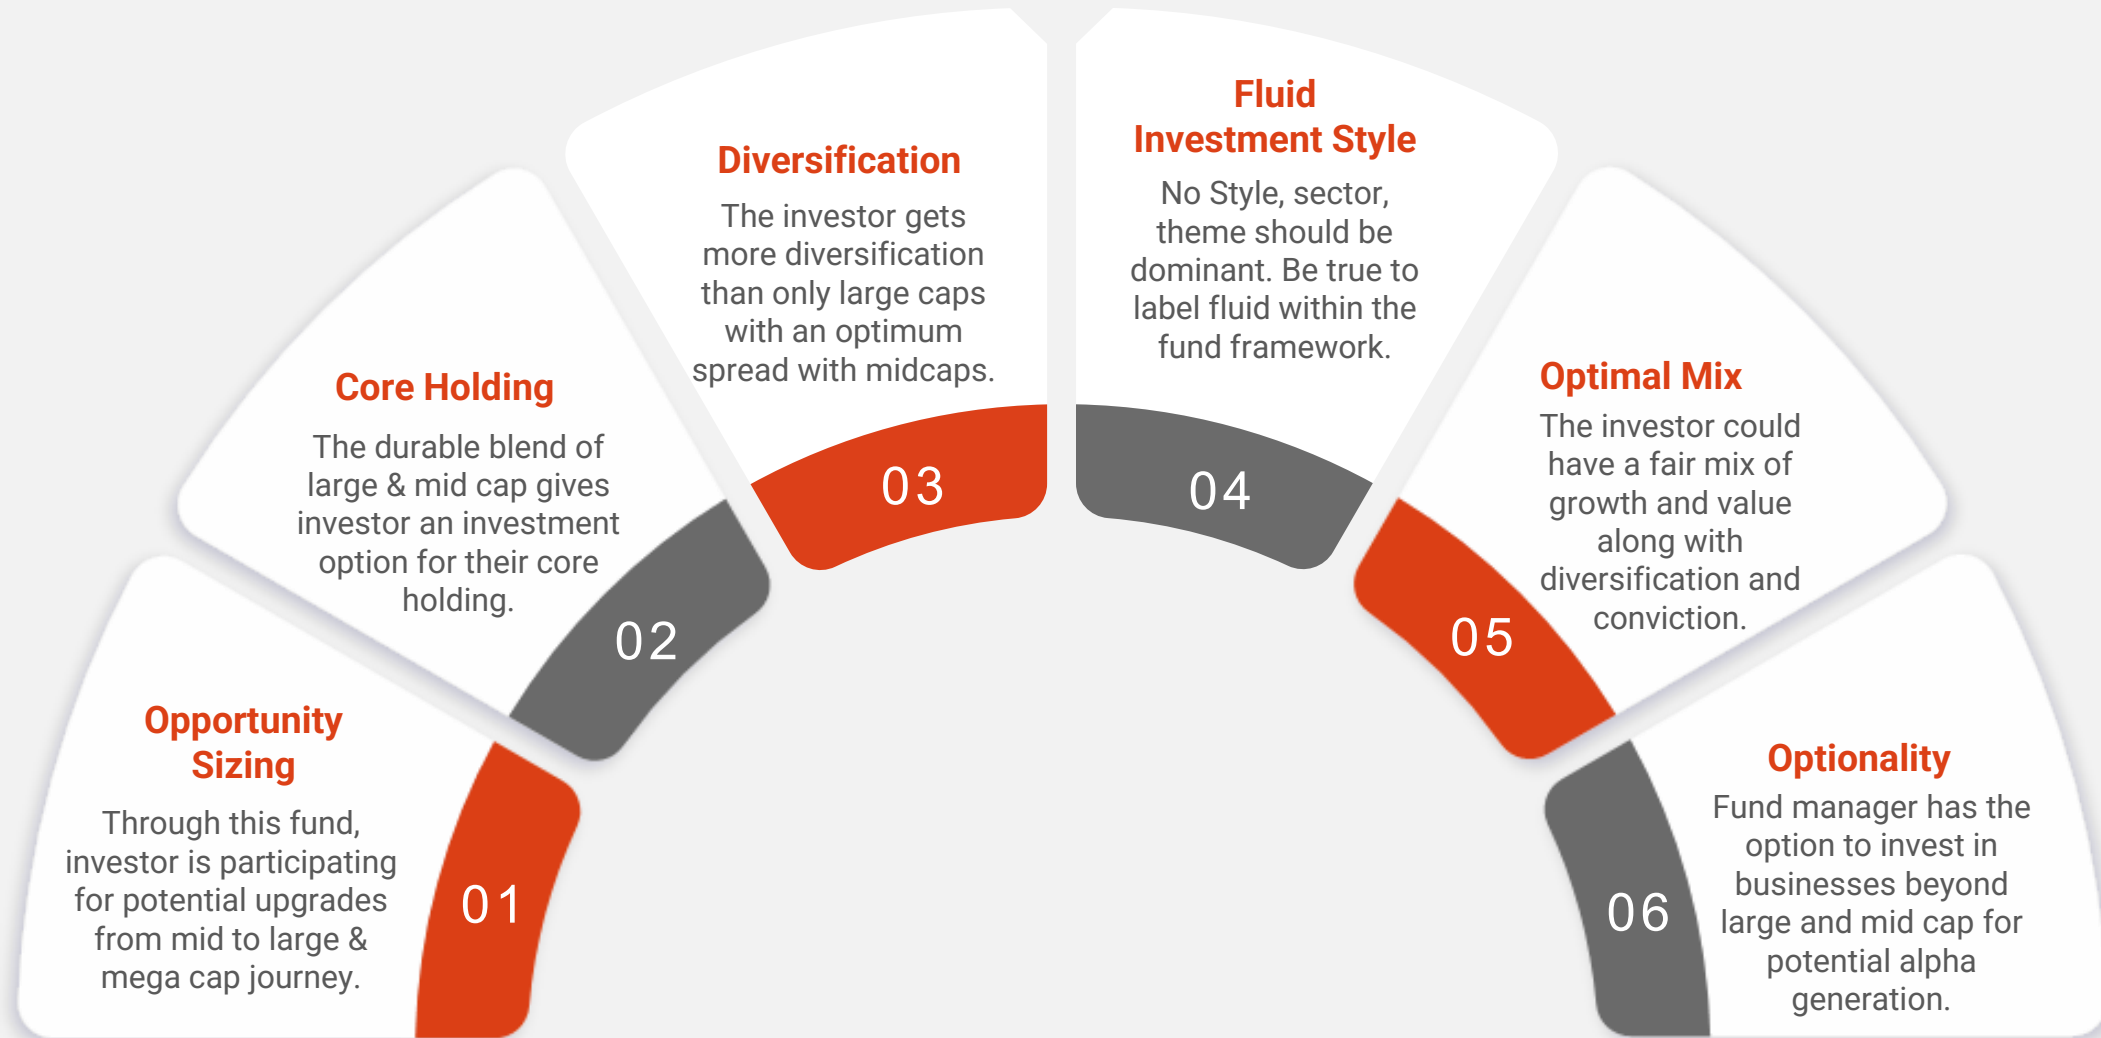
Opportunity Sizing

Through this fund, investor is participating for potential upgrades from mid to large & mega cap journey.

01

Core Holding

The durable blend of large & mid cap gives investor an investment option for their core holding.

02

Diversification

The investor gets more diversification than only large caps with an optimum spread with midcaps.

03

Fluid Investment Style

No Style, sector, theme should be dominant. Be true to label fluid within the fund framework.

04

Optimal Mix

The investor could have a fair mix of growth and value along with diversification and conviction.

05

Optionality

Fund manager has the option to invest in businesses beyond large and mid cap for potential alpha generation.

06